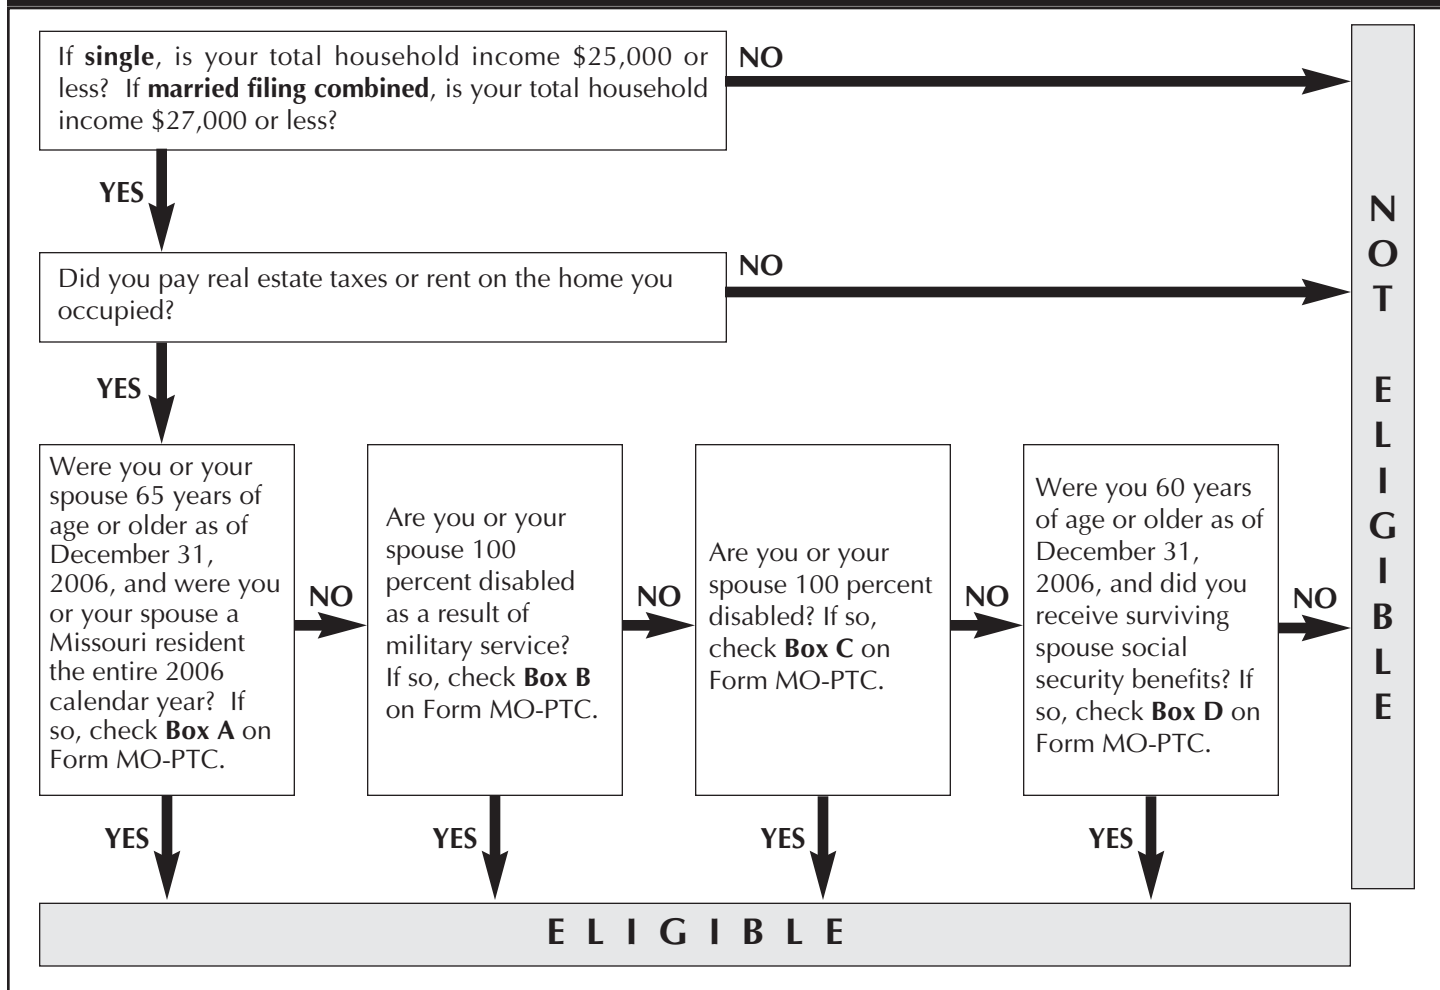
If **single**, is your total household income \$25,000 or less? If **married filing combined**, is your total household income \$27,000 or less?

NO

YES

Did you pay real estate taxes or rent on the home you occupied?

NO

YES

Were you or your spouse 65 years of age or older as of December 31, 2006, and were you or your spouse a Missouri resident the entire 2006 calendar year? If so, check **Box A** on Form MO-PTC.

NO

Are you or your spouse 100 percent disabled as a result of military service? If so, check **Box B** on Form MO-PTC.

NO

Are you or your spouse 100 percent disabled? If so, check **Box C** on Form MO-PTC.

NO

Were you 60 years of age or older as of December 31, 2006, and did you receive surviving spouse social security benefits? If so, check **Box D** on Form MO-PTC.

NO

N O T E L I G I B L E

YES

YES

YES

YES

E L I G I B L E